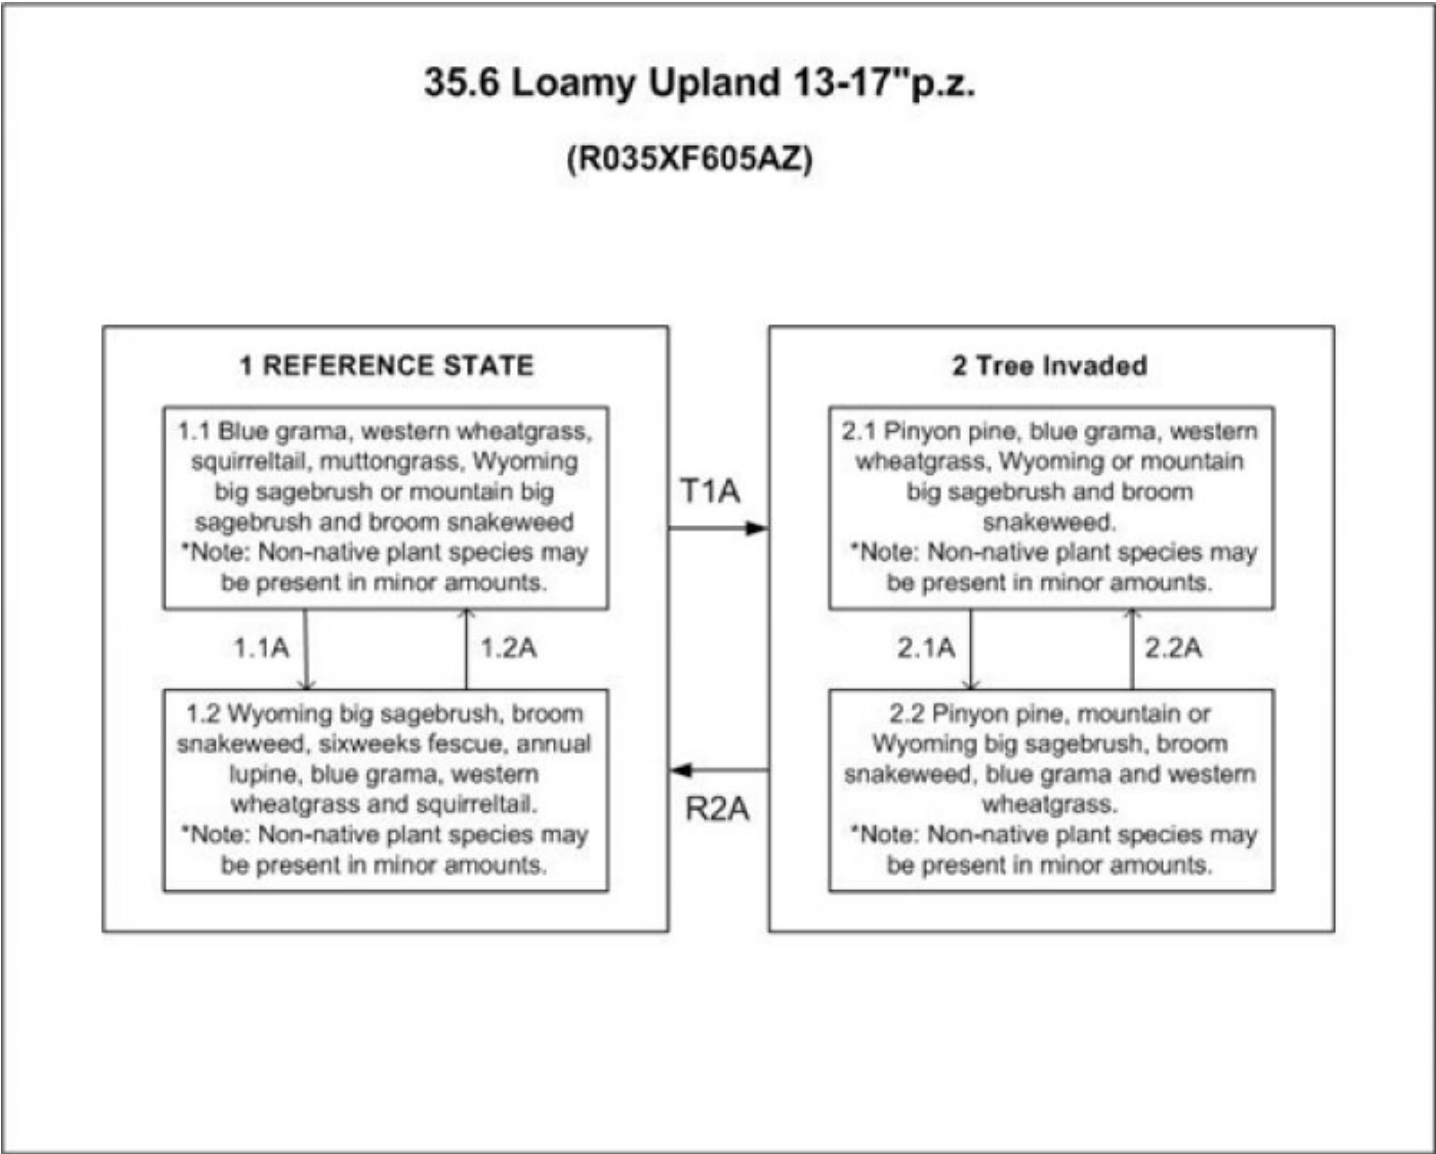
35.6 Loamy Upland 13-17"p.z.

(R035XF605AZ)

1 REFERENCE STATE

1.1 Blue grama, western wheatgrass, squirreltail, muttongrass, Wyoming big sagebrush or mountain big sagebrush and broom snakeweed
*Note: Non-native plant species may be present in minor amounts.

1.1A

1.2A

1.2 Wyoming big sagebrush, broom snakeweed, sixweeks fescue, annual lupine, blue grama, western wheatgrass and squirreltail.
*Note: Non-native plant species may be present in minor amounts.

T1A

R2A

2 Tree Invaded

2.1 Pinyon pine, blue grama, western wheatgrass, Wyoming or mountain big sagebrush and broom snakeweed.
*Note: Non-native plant species may be present in minor amounts.

2.1A

2.2A

2.2 Pinyon pine, mountain or Wyoming big sagebrush, broom snakeweed, blue grama and western wheatgrass.
*Note: Non-native plant species may be present in minor amounts.